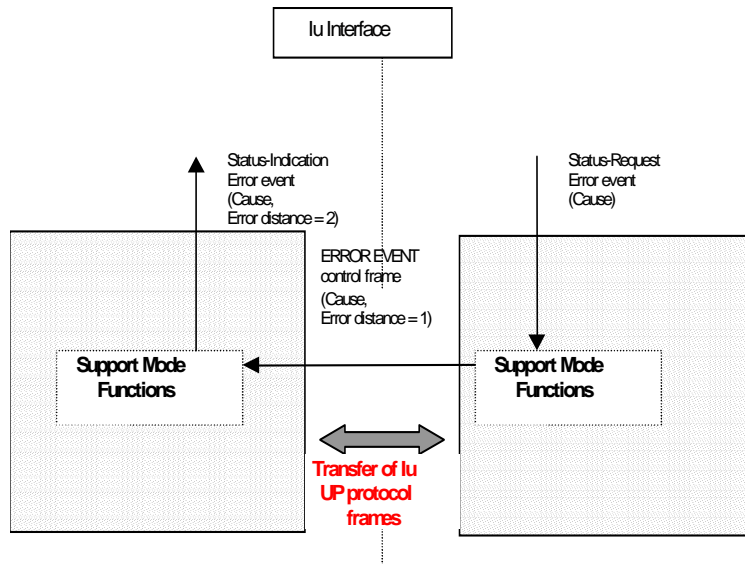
Iu Interface

Status-Indication
Error event
(Cause,
Error distance = 2)

Status-Request
Error event
(Cause)

ERROR EVENT
control frame
(Cause,
Error distance = 1)

Support Mode
Functions

Support Mode
Functions

Transfer of Iu
UP protocol
frames